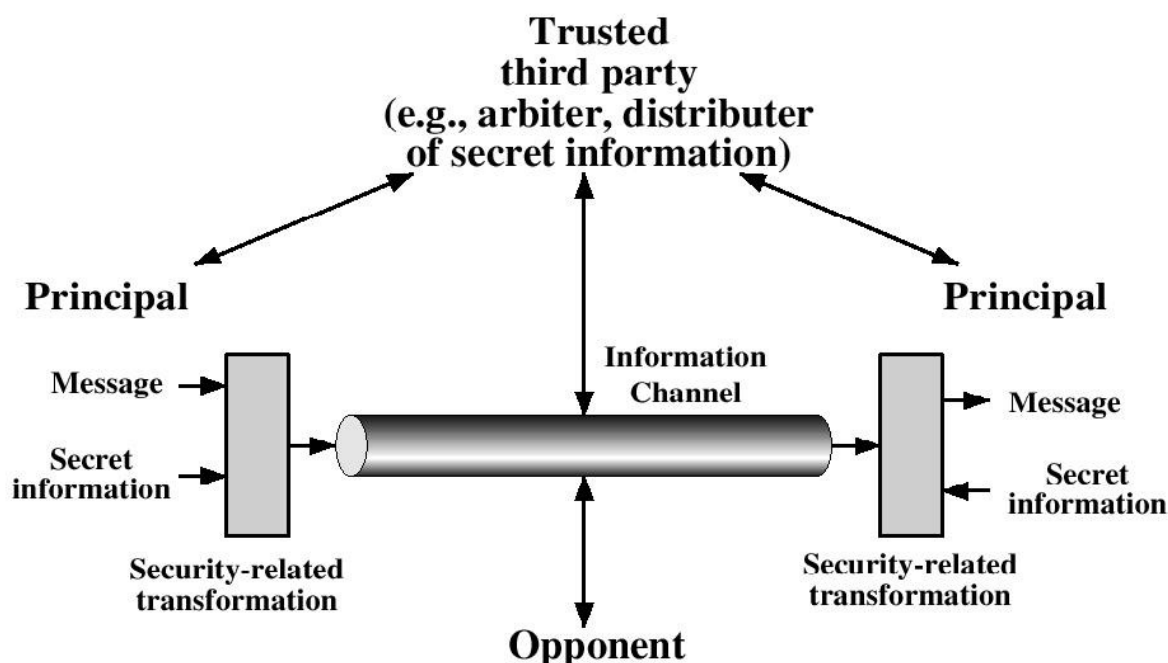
Trusted third party (e.g., arbiter, distributer of secret information)

Principal

Principal

Message

Secret information

Information Channel

Message

Secret information

Security-related transformation

Security-related transformation

Opponent